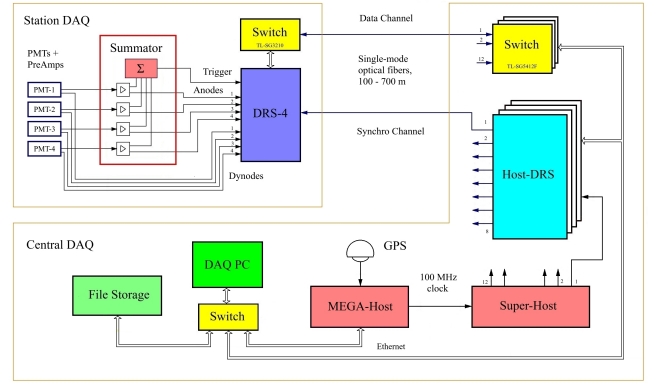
Station DAQ

Switch
TL-SG3210

Data Channel

Switch
TL-SG5412F

1

12

Summator

$\Sigma$

PMTs + PreAmps

Trigger

Anodes

Single-mode optical fibers, 100 - 700 m

PMT-1

PMT-2

PMT-3

PMT-4

DRS-4

1
2
3
4
1
2
3
4

Synchro Channel

1
2

Host-DRS

8

Dynodes

Central DAQ

GPS

DAQ PC

File Storage

Switch

MEGA-Host

100 MHz clock

12

2

1

Super-Host

Ethernet